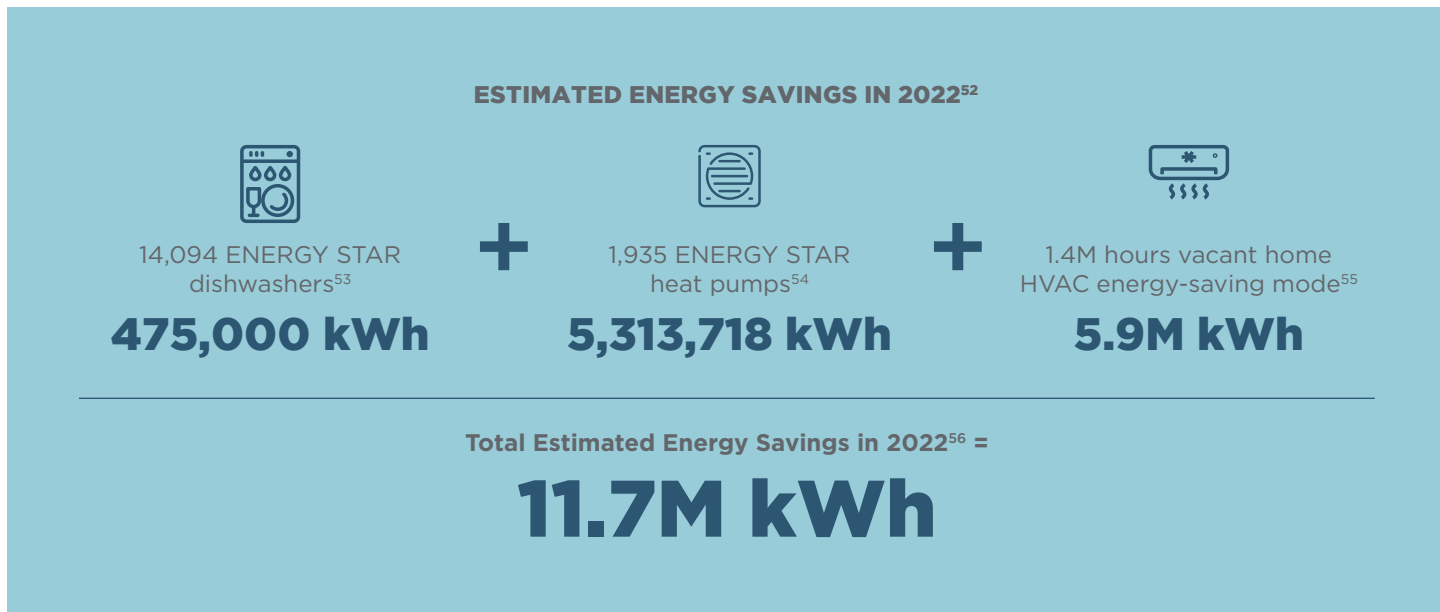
ESTIMATED ENERGY SAVINGS IN 2022$^{52}$

14,094 ENERGY STAR dishwashers$^{53}$

475,000 kWh

+

1,935 ENERGY STAR heat pumps$^{54}$

5,313,718 kWh

+

1.4M hours vacant home HVAC energy-saving mode$^{55}$

5.9M kWh

Total Estimated Energy Savings in 2022$^{56}$ =

11.7M kWh